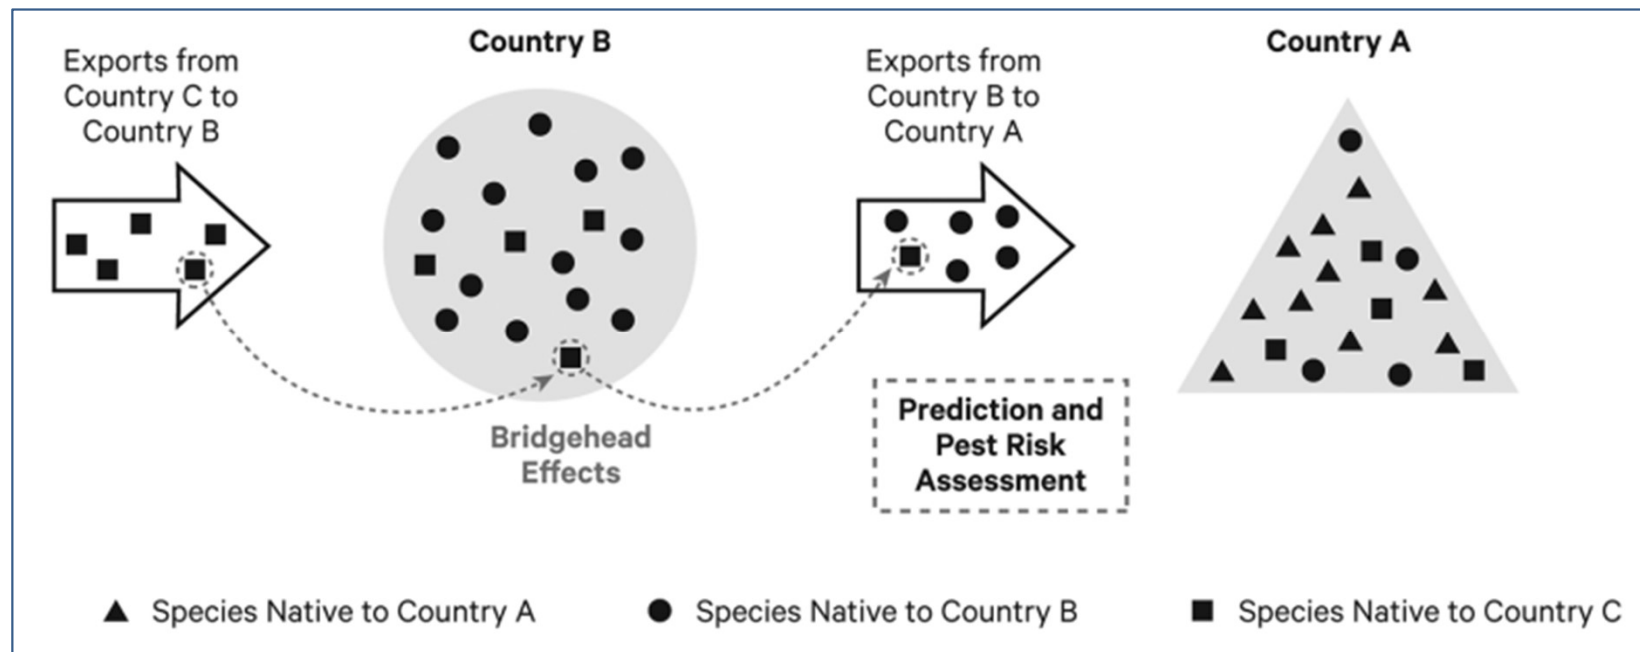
Exports from Country C to Country B

Country B

Exports from Country B to Country A

Country A

Bridgehead Effects

Prediction and Pest Risk Assessment

▲ Species Native to Country A ● Species Native to Country B ■ Species Native to Country C